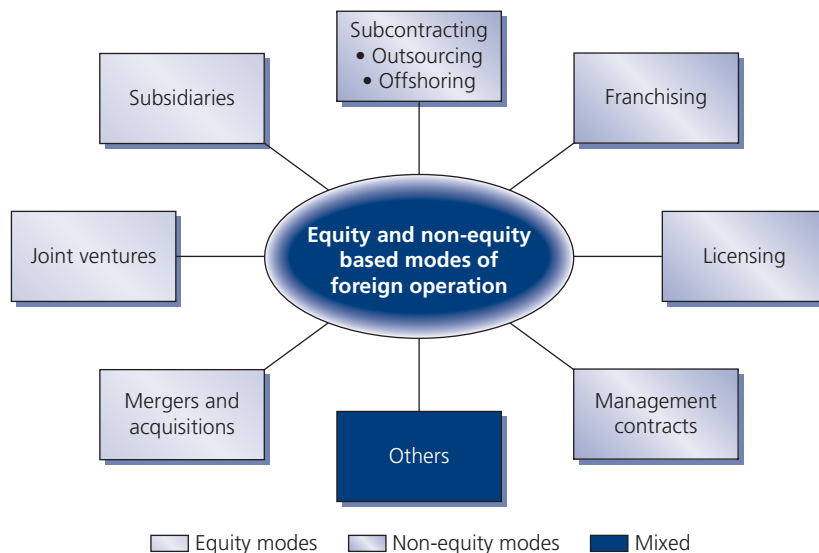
Subcontracting
• Outsourcing
• Offshoring

Subsidiaries

Franchising

Equity and non-equity based modes of foreign operation

Joint ventures

Licensing

Mergers and acquisitions

Others

Management contracts

Equity modes Non-equity modes Mixed